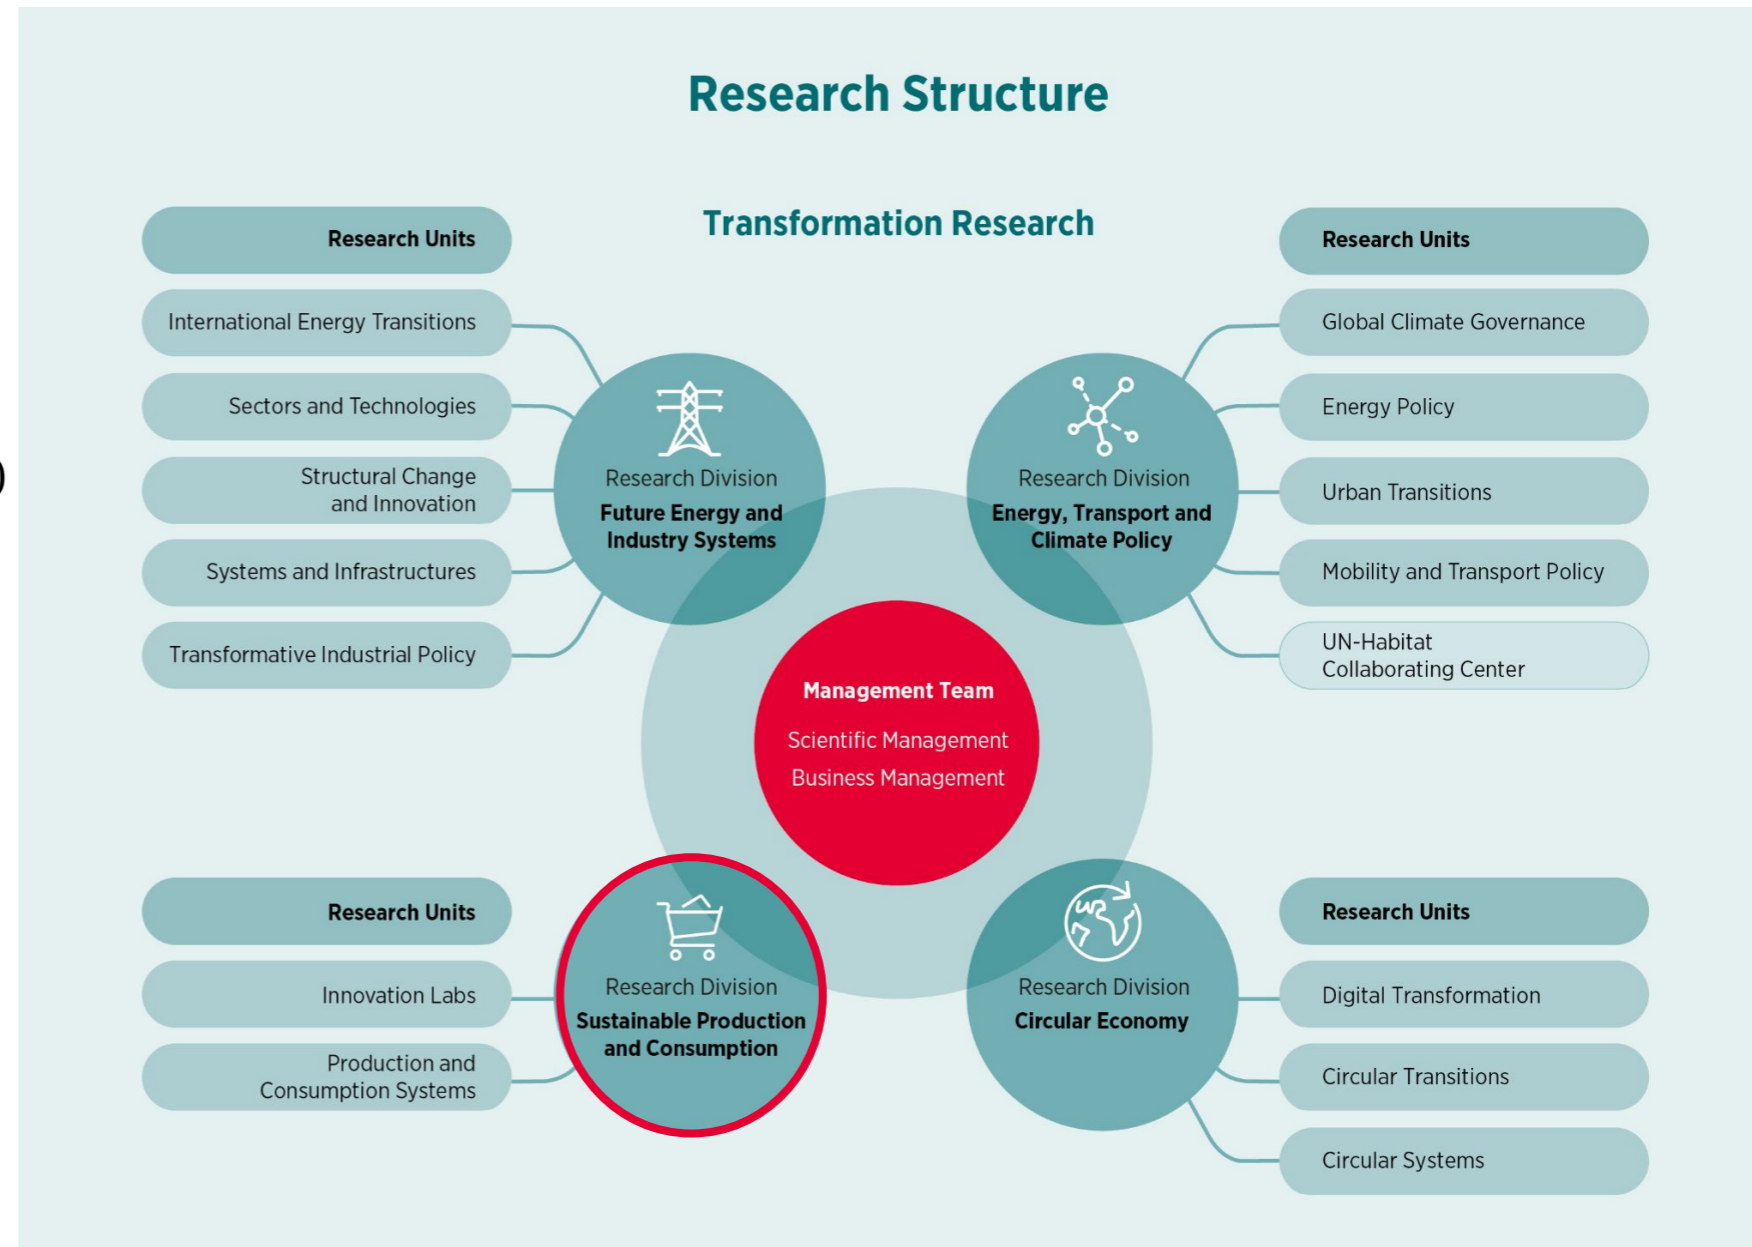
Research Structure

Transformation Research

Research Units

International Energy Transitions

Sectors and Technologies

Structural Change and Innovation

Systems and Infrastructures

Transformative Industrial Policy

Research Division
Future Energy and Industry Systems

Research Units

Global Climate Governance

Energy Policy

Urban Transitions

Mobility and Transport Policy

UN-Habitat Collaborating Center

Research Division
Energy, Transport and Climate Policy

Management Team
Scientific Management
Business Management

Research Units

Innovation Labs

Production and Consumption Systems

Research Division
Sustainable Production and Consumption

Research Division
Circular Economy

Research Units

Digital Transformation

Circular Transitions

Circular Systems